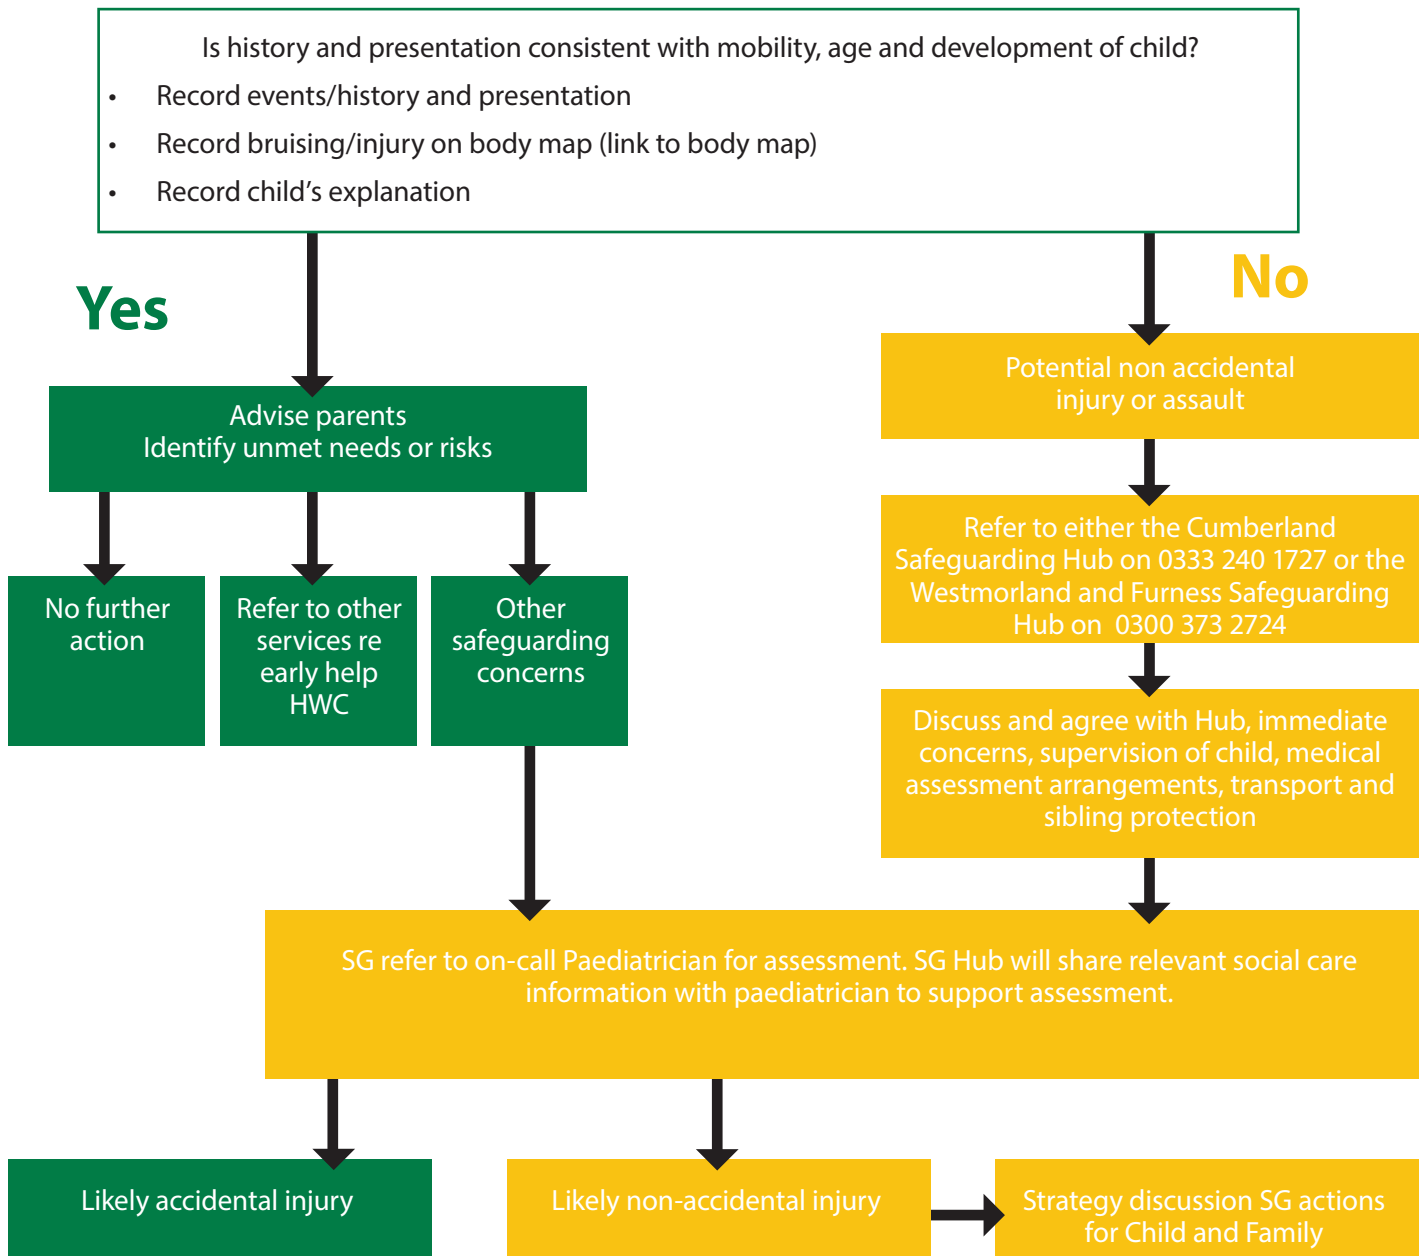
Is history and presentation consistent with mobility, age and development of child?

- Record events/history and presentation
- Record bruising/injury on body map (link to body map)
- Record child’s explanation

Yes

No

Advise parents
Identify unmet needs or risks

No further action

Refer to other services re early help HWC

Other safeguarding concerns

Potential non accidental injury or assault

Refer to either the Cumberland Safeguarding Hub on 0333 240 1727 or the Westmorland and Furness Safeguarding Hub on 0300 373 2724

Discuss and agree with Hub, immediate concerns, supervision of child, medical assessment arrangements, transport and sibling protection

SG refer to on-call Paediatrician for assessment. SG Hub will share relevant social care information with paediatrician to support assessment.

Likely accidental injury

Likely non-accidental injury

Strategy discussion SG actions for Child and Family